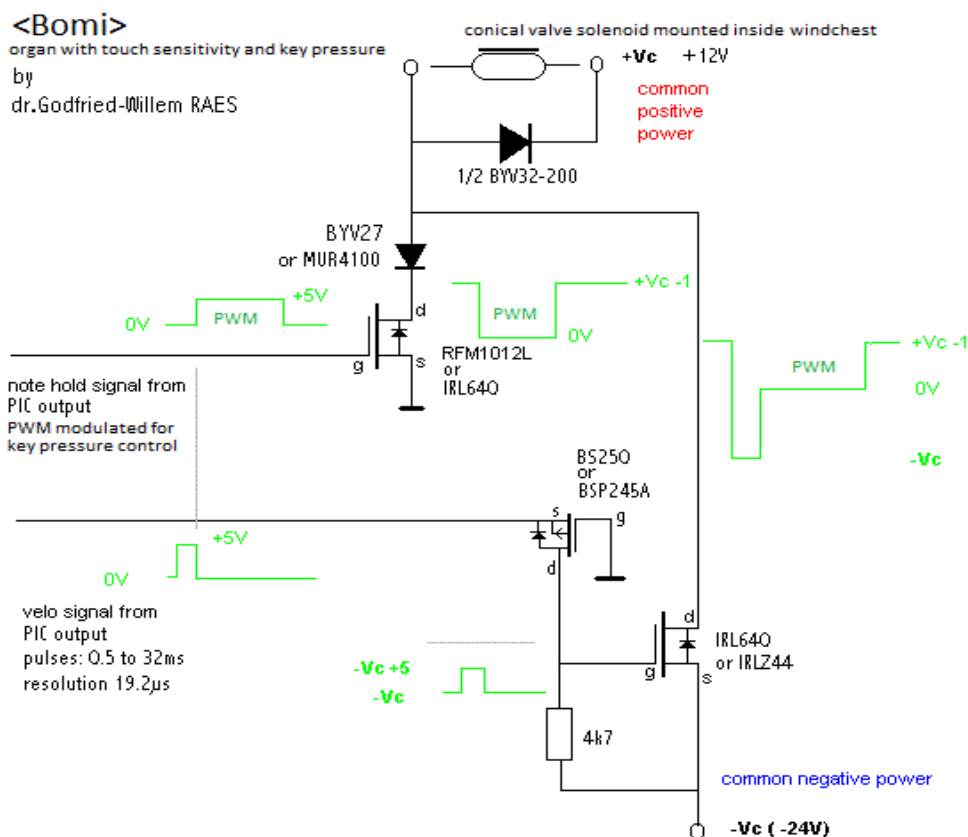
<Bomi>
organ with touch sensitivity and key pressure
by
dr.Godfried-Willem RAES

conical valve solenoid mounted inside windchest

+Vc +12V

common positive power

1/2 BYV32-200

BYV27
or MUR4100

0V PWM +5V

d
g s

RFM1012L
or
IRL640

PWM
+Vc -1
0V

PWM
+Vc -1
0V
-Vc

note hold signal from PIC output
PWM modulated for key pressure control

BS250
or
BSP245A

s
g
d

+5V
0V

velo signal from PIC output
pulses: 0.5 to 32ms
resolution 19.2µs

-Vc +5
-Vc

d
g s

IRL640
or IRLZ44

4k7

common negative power

-Vc ( -24V)